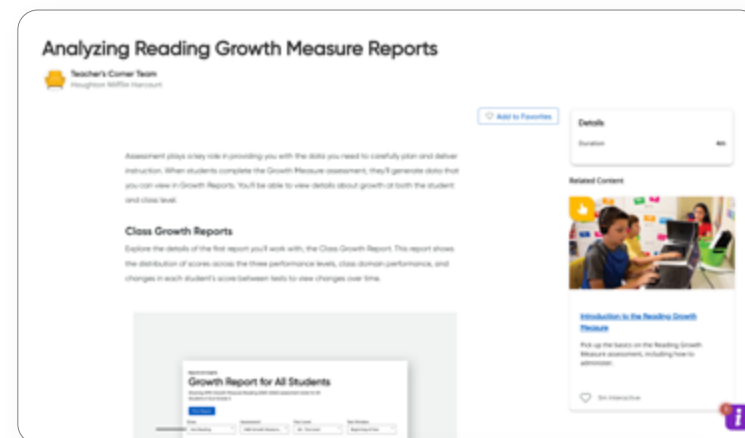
Analyzing Reading Growth Measure Reports

Teacher's Corner Team
Houghton Mifflin Harcourt

Add to Favorites

Assessment plays a key role in providing you with the data you need to carefully plan and deliver instruction. When students complete the Growth Measure assessment, they'll generate data that you can view in Growth Reports. You'll be able to view details about growth at both the student and class level.

Class Growth Reports

Explore the details of the first report you'll work with, the Class Growth Report. This report shows the distribution of scores across the three performance levels, class domain performance, and changes in each student's score between tests to view changes over time.

Growth Report for All Students

Details

Duration 4m

Related Content

Introduction to the Reading Growth Measure

Pick up the basics on the Reading Growth Measure assessment, including how to administer.

5m Interactive